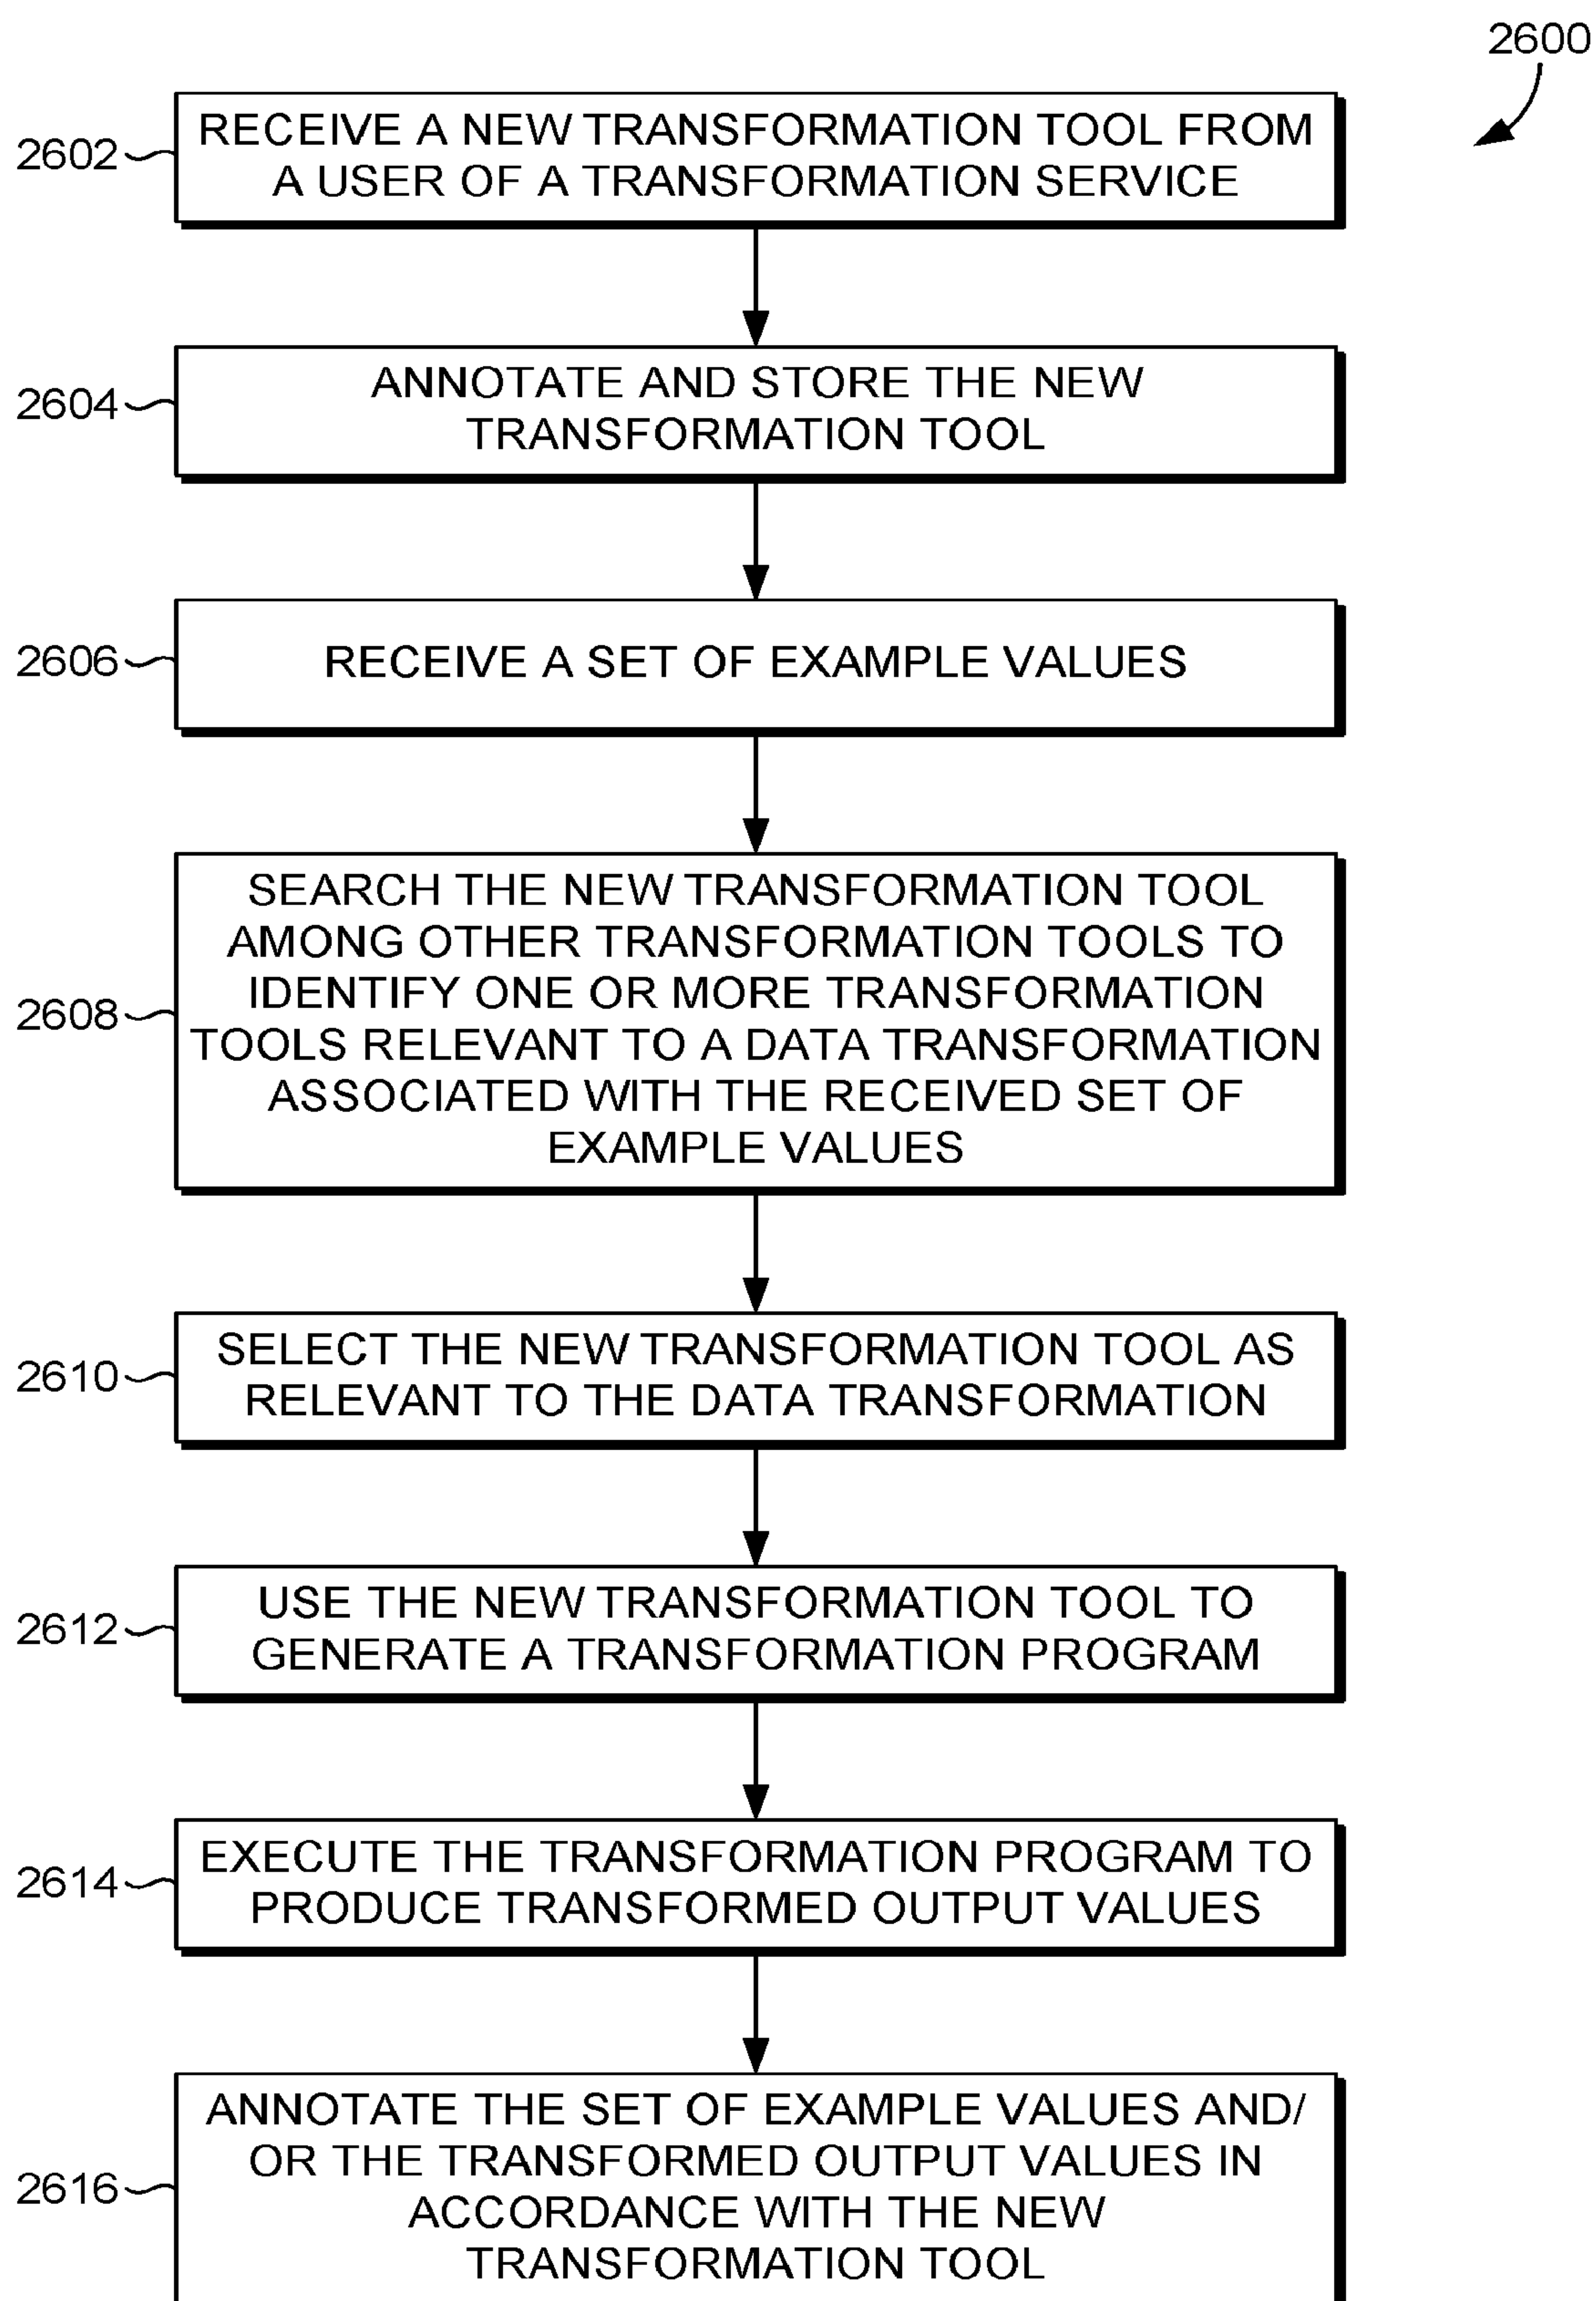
2600

2602 RECEIVE A NEW TRANSFORMATION TOOL FROM A USER OF A TRANSFORMATION SERVICE

2604 ANNOTATE AND STORE THE NEW TRANSFORMATION TOOL

2606 RECEIVE A SET OF EXAMPLE VALUES

2608 SEARCH THE NEW TRANSFORMATION TOOL AMONG OTHER TRANSFORMATION TOOLS TO IDENTIFY ONE OR MORE TRANSFORMATION TOOLS RELEVANT TO A DATA TRANSFORMATION ASSOCIATED WITH THE RECEIVED SET OF EXAMPLE VALUES

2610 SELECT THE NEW TRANSFORMATION TOOL AS RELEVANT TO THE DATA TRANSFORMATION

2612 USE THE NEW TRANSFORMATION TOOL TO GENERATE A TRANSFORMATION PROGRAM

2614 EXECUTE THE TRANSFORMATION PROGRAM TO PRODUCE TRANSFORMED OUTPUT VALUES

2616 ANNOTATE THE SET OF EXAMPLE VALUES AND/ OR THE TRANSFORMED OUTPUT VALUES IN ACCORDANCE WITH THE NEW TRANSFORMATION TOOL